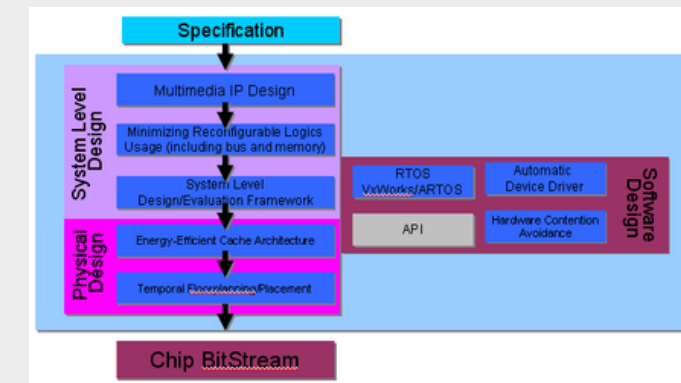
Specification

System Level Design

Multimedia IP Design

Minimizing Reconfigurable Logics Usage (including bus and memory)

System Level Design/Evaluation Framework

Physical Design

Energy-Efficient Cache Architecture

Temporal Floorplanning/Placement

RTOS VxWorks/ARTOS

Automatic Device Driver

API

Hardware Contention Avoidance

Software Design

Chip BitStream